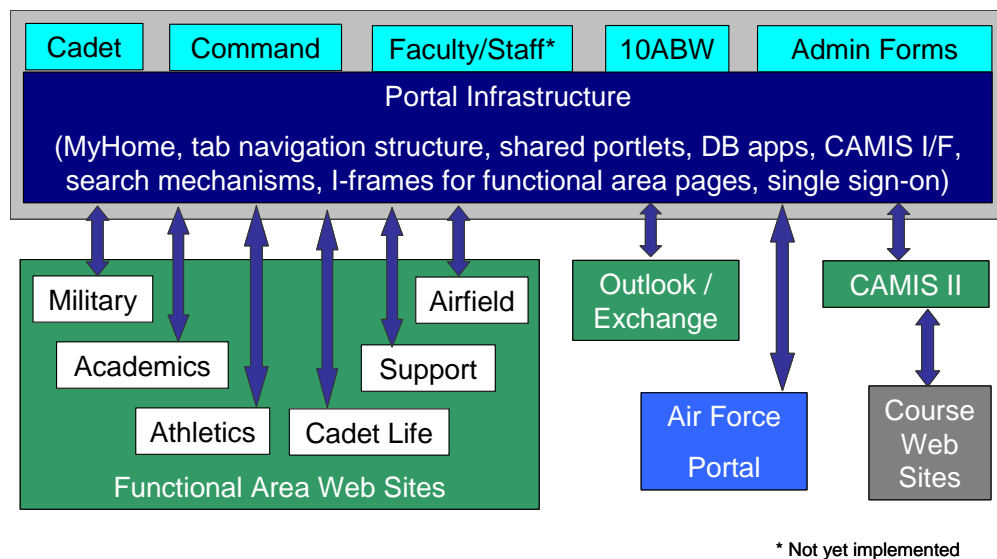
Cadet
Command
Faculty/Staff*
10ABW
Admin Forms

Portal Infrastructure

(MyHome, tab navigation structure, shared portlets, DB apps, CAMIS I/F, search mechanisms, I-frames for functional area pages, single sign-on)

Military
Airfield
Academics
Support
Athletics
Cadet Life
Functional Area Web Sites

Outlook / Exchange

CAMIS II

Air Force Portal

Course Web Sites

* Not yet implemented